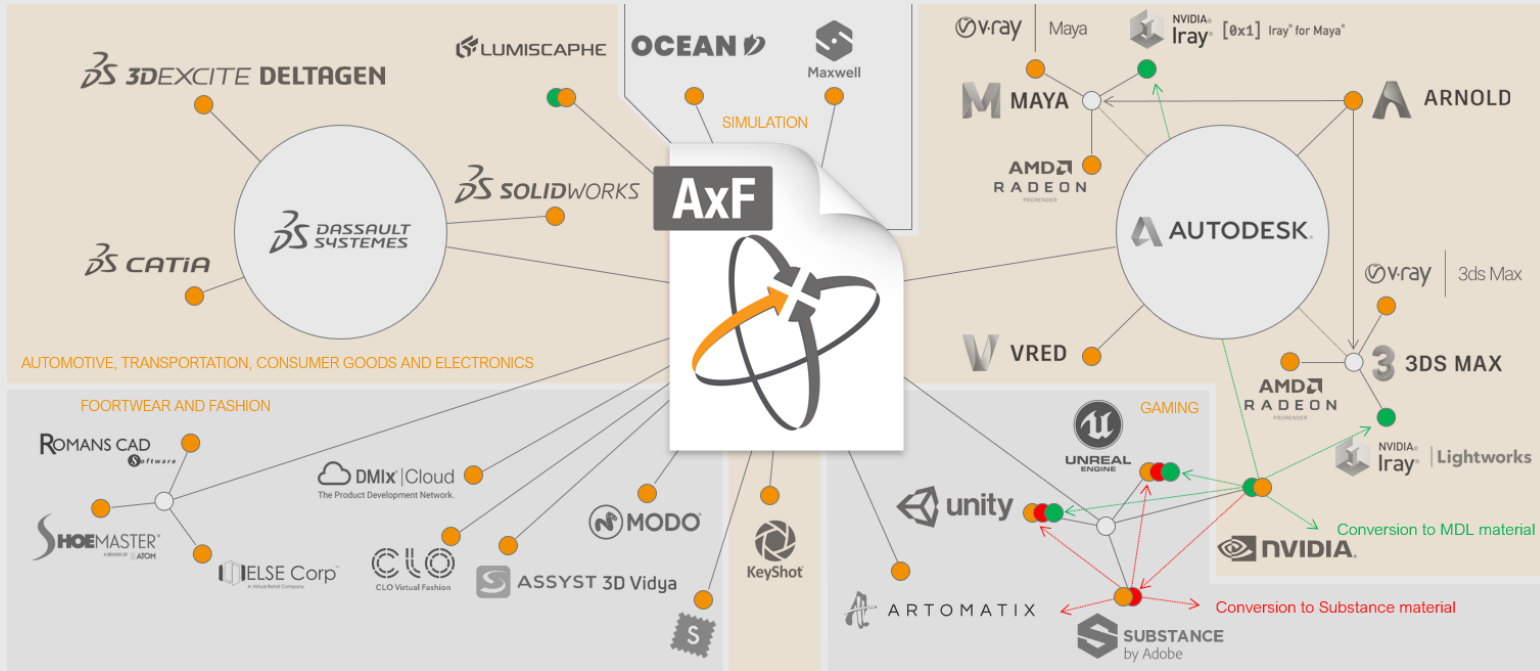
3DEXCITE DELTAGEN

LUMISCAPHE

OCEAN

Maxwell

SIMULATION

V-ray Maya

NVIDIA Iray [0x1] Iray® for Maya®

MAYA

ARNOLD

AMD RADEON PRORENDER

DASSAULT SYSTEMES

SOLIDWORKS

CATIA

AxF

AUTODESK.

V-ray 3ds Max

VRED

3DS MAX

AMD RADEON PRORENDER

AUTOMOTIVE, TRANSPORTATION, CONSUMER GOODS AND ELECTRONICS

FOORTWEAR AND FASHION

ROMANS CAD Software

SHOEMASTER A BRAND OF ATOM

ELSE Corp A Virtual Retail Company

DMIx |Cloud The Product Development Network.

CLO CLO Virtual Fashion

MODO

ASSYST 3D Vidya

KeyShot

GAMING

UNREAL ENGINE

unity

NVIDIA Iray | Lightworks

NVIDIA.

Conversion to MDL material

ARTOMATIX

SUBSTANCE by Adobe

Conversion to Substance material